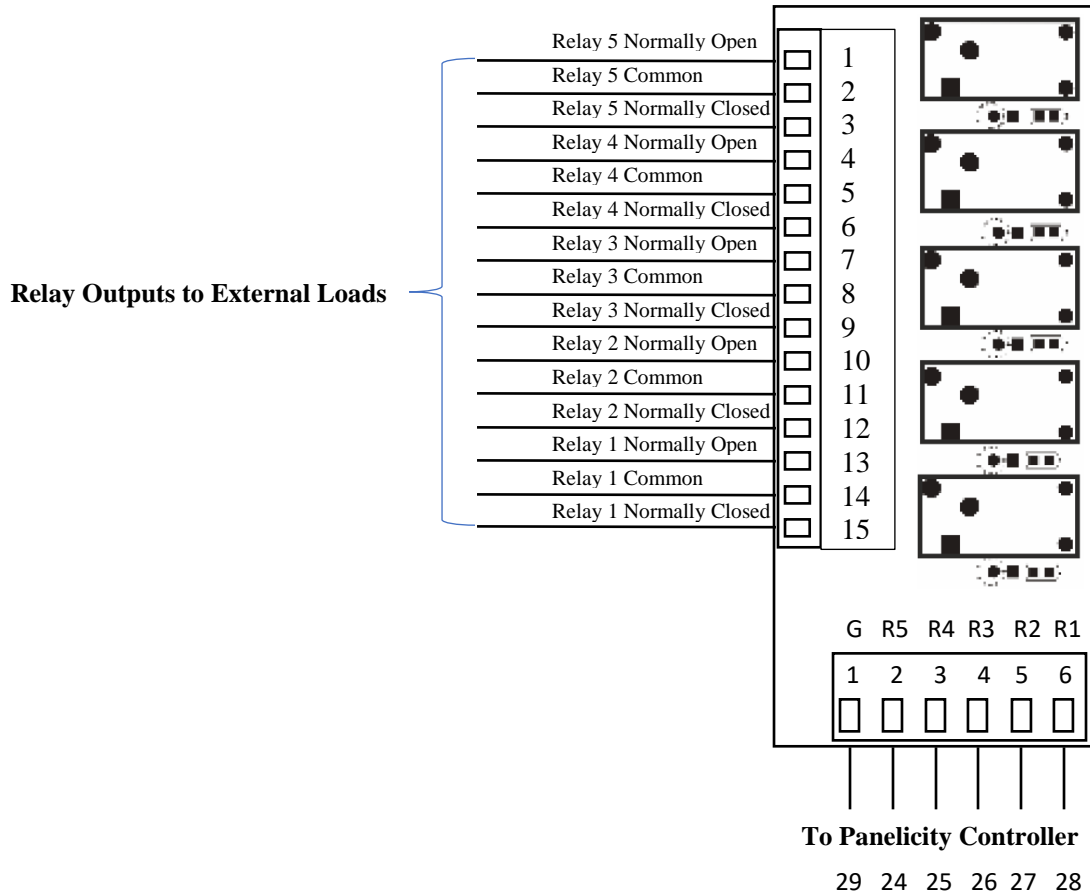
Relay Outputs to External Loads

Relay 5 Normally Open
Relay 5 Common
Relay 5 Normally Closed
Relay 4 Normally Open
Relay 4 Common
Relay 4 Normally Closed
Relay 3 Normally Open
Relay 3 Common
Relay 3 Normally Closed
Relay 2 Normally Open
Relay 2 Common
Relay 2 Normally Closed
Relay 1 Normally Open
Relay 1 Common
Relay 1 Normally Closed

1
2
3
4
5
6
7
8
9
10
11
12
13
14
15

| G | R5 | R4 | R3 | R2 | R1 |
|---|---|---|---|---|---|
| 1 | 2 | 3 | 4 | 5 | 6 |

To Panelicity Controller

29 24 25 26 27 28